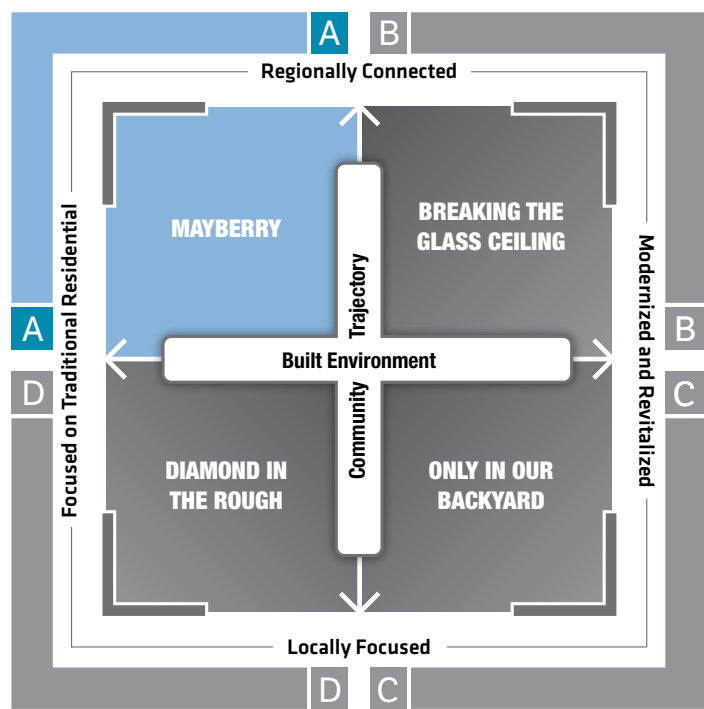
A B

Regionally Connected

MAYBERRY

BREAKING THE GLASS CEILING

Community Trajectory

Built Environment

Focused on Traditional Residential

Modernized and Revitalized

A B

D C

DIAMOND IN THE ROUGH

ONLY IN OUR BACKYARD

Locally Focused

D C